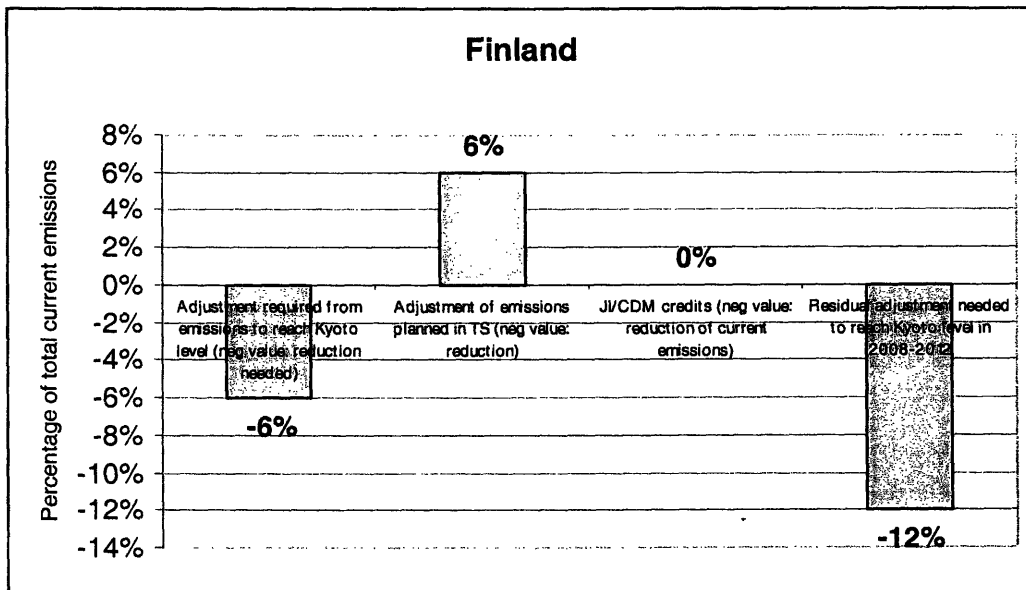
Finland

8%
6%
4%
2%
0%
-2%
-4%
-6%
-8%
-10%
-12%
-14%

Percentage of total current emissions

6%

0%

Adjustment required from emissions to reach Kyoto level (neg value: reduction needed)

Adjustment of emissions planned in TS (neg value: reduction)

JI/CDM credits (neg value: reduction of current emissions)

Residual adjustment needed to reach Kyoto level in 2008-2012

-6%

-12%